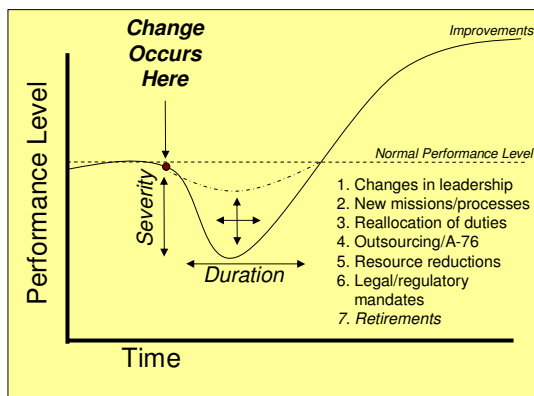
Change Occurs Here

Improvements

Normal Performance Level

Performance Level

Severity

Duration

1. Changes in leadership
2. New missions/processes
3. Reallocation of duties
4. Outsourcing/A-76
5. Resource reductions
6. Legal/regulatory mandates
7. Retirements

Time